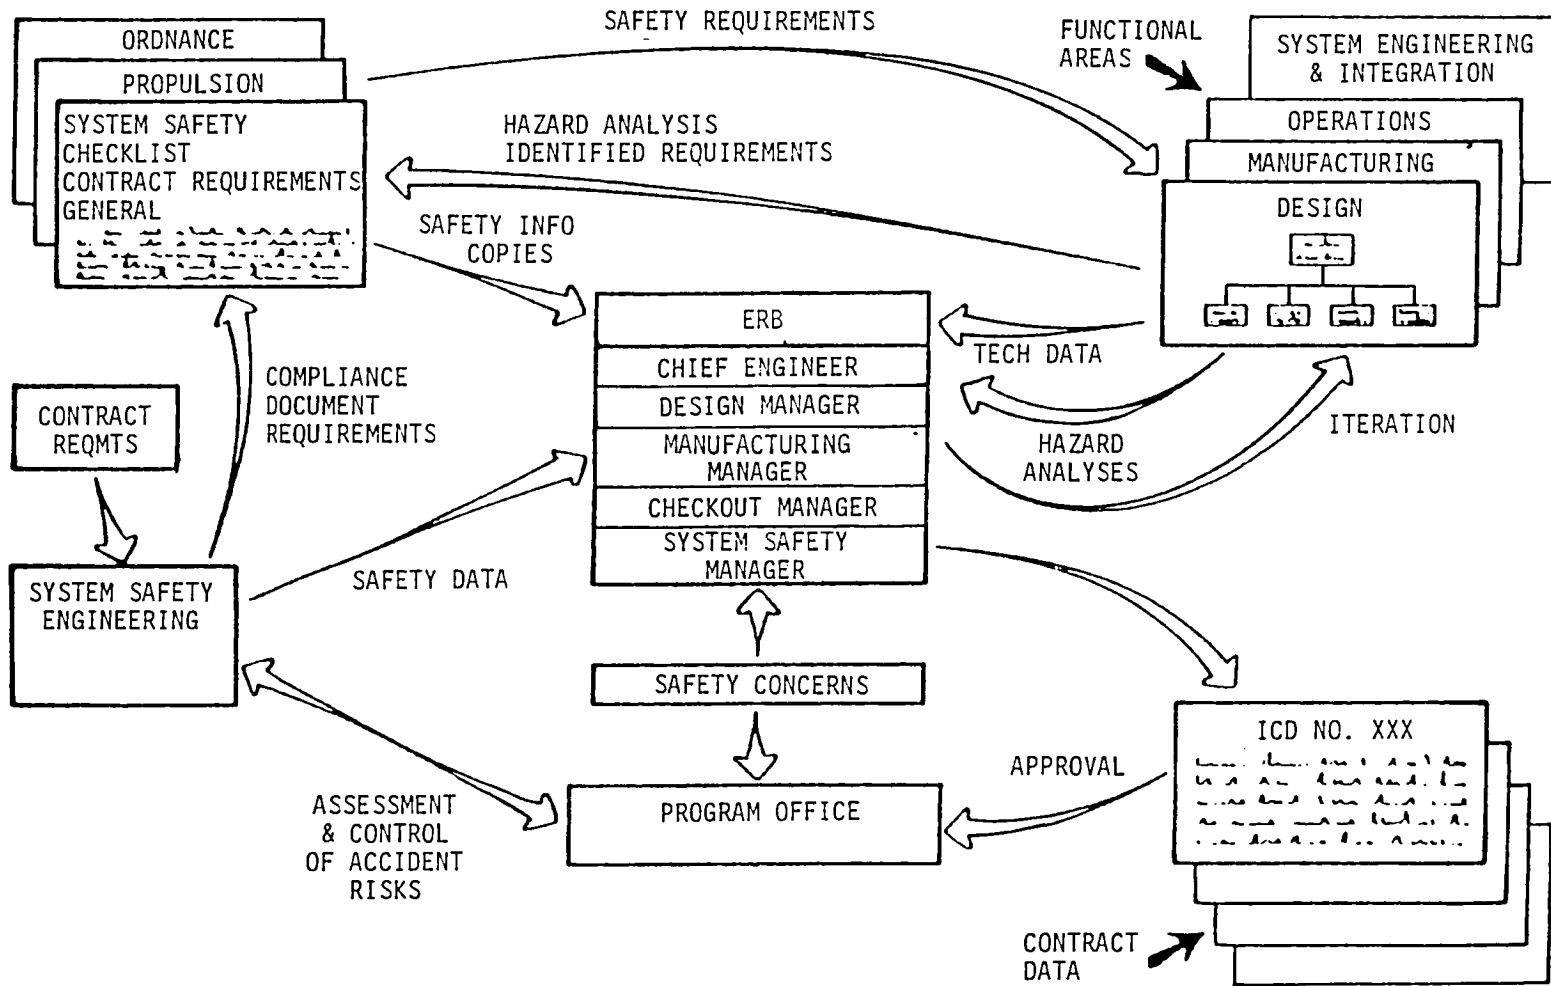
ORDNANCE
PROPULSION
SYSTEM SAFETY CHECKLIST
CONTRACT REQUIREMENTS
GENERAL

SAFETY REQUIREMENTS

HAZARD ANALYSIS
IDENTIFIED REQUIREMENTS

FUNCTIONAL AREAS

SYSTEM ENGINEERING & INTEGRATION
OPERATIONS
MANUFACTURING
DESIGN

SAFETY INFO COPIES

ERB
CHIEF ENGINEER
DESIGN MANAGER
MANUFACTURING MANAGER
CHECKOUT MANAGER
SYSTEM SAFETY MANAGER

TECH DATA

HAZARD ANALYSES

ITERATION

COMPLIANCE DOCUMENT REQUIREMENTS

CONTRACT REQMTS

SYSTEM SAFETY ENGINEERING

SAFETY DATA

SAFETY CONCERNS

PROGRAM OFFICE

ASSESSMENT & CONTROL OF ACCIDENT RISKS

APPROVAL

ICD NO. XXX

CONTRACT DATA